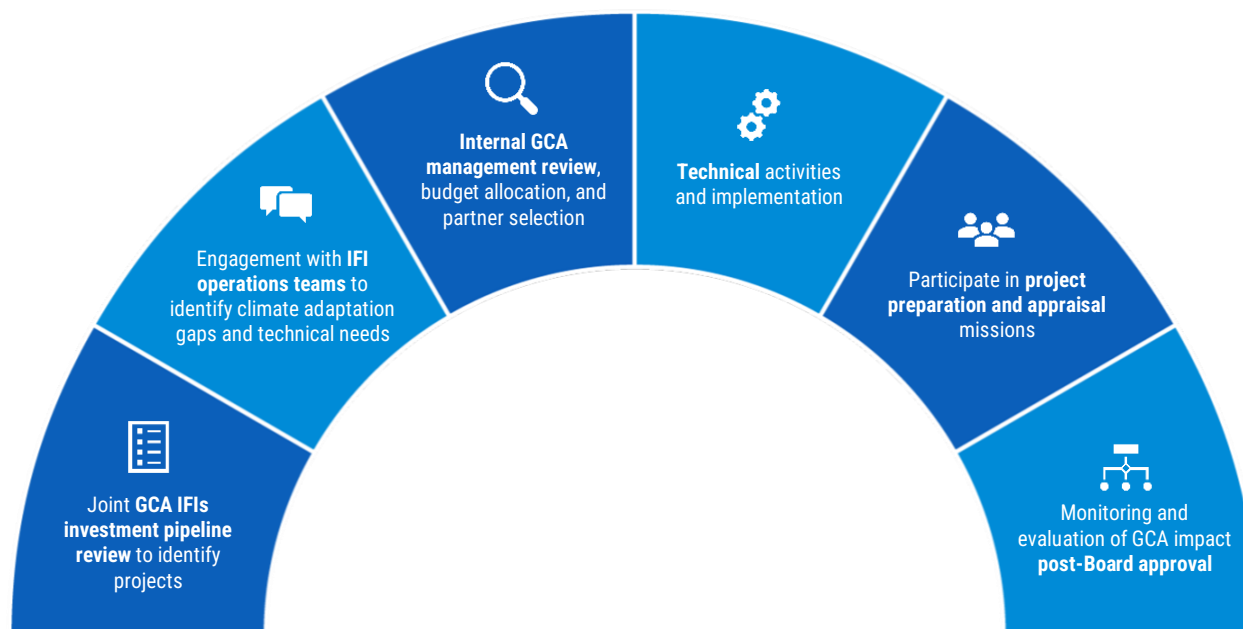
Joint GCA IFIs investment pipeline review to identify projects

Engagement with IFI operations teams to identify climate adaptation gaps and technical needs

Internal GCA management review, budget allocation, and partner selection

Technical activities and implementation

Participate in project preparation and appraisal missions

Monitoring and evaluation of GCA impact post-Board approval